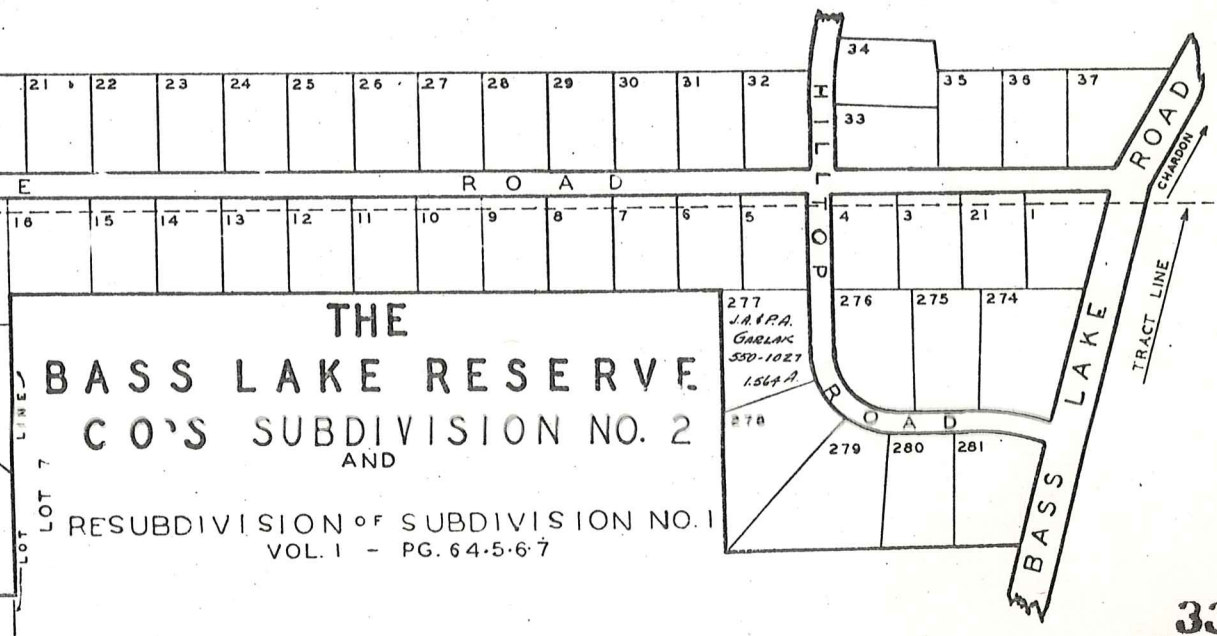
21 22 23 24 25 26 27 28 29 30 31 32

34

35 36 37

33

HILLTOP

E ROAD

16 15 14 13 12 11 10 9 8 7 6 5

4 3 21 1

ROAD

CHARDON

TRACT LINE

277
J.A. & P.A. GARLAK
550-1027
1.564 A.

276 275 274

THE

BASS LAKE RESERVE

CO'S SUBDIVISION NO. 2

AND

RESUBDIVISION OF SUBDIVISION NO. 1
VOL. 1 - PG. 64·5·6·7

ROAD

278

279 280 281

BASS LAKE

LINE

LOT 7

LOT

33